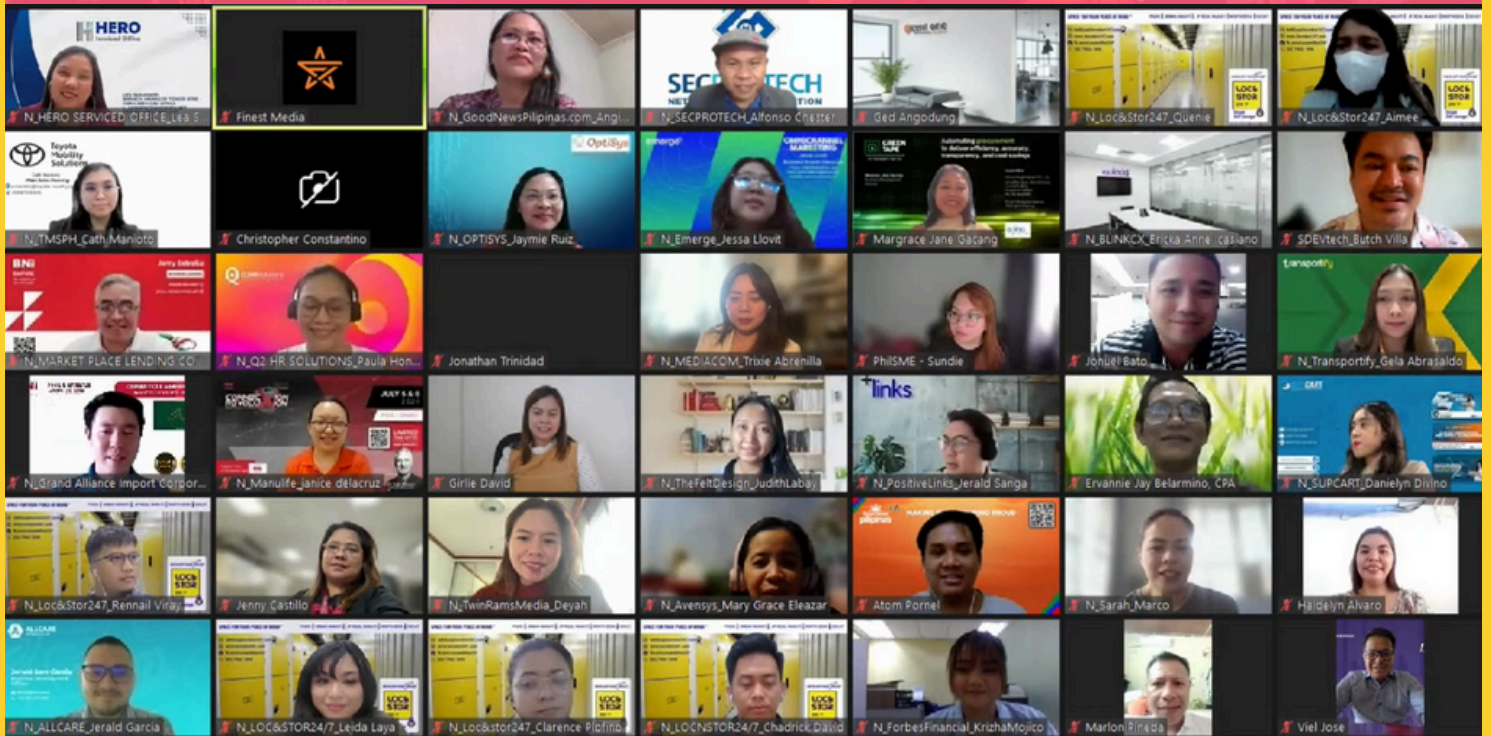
HERO Serviced Office

N_HERO SERVICED OFFICE_Lea S

Finest Media

N_GoodNewsPilipinas.com_Angi

SECPROTECH

N_SECPROTECH_Alfonso Chester

Ged Angodung

N_Loc&Stor247_Querie

N_Loc&Stor247_Aimee

Toyota Mobility Solutions

N_TMSPH_Cath Manioto

Christopher Constantino

OptiSys

N_OPTISYS_Jaymie Ruiz

emerge

OMNICHANNEL MARKETING

N_Emerge_Jessa Llovit

GREEN TAPE

Automating procurement to deliver efficiency, accuracy, transparency, and cost savings

Margrace Jane Gacang

N_BLINKCX_Ericka Anne Casiano

SDEVtech_Butch Villa

BNI

N_MARKET PLACE LENDING CO

N_Q2 HR SOLUTIONS_Paula Hon

Jonathan Trinidad

N_MEDIACOM_Trixie Abrenilla

PhilSME - Sundie

Jonuel Bato

transportify

N_Transportify_Gela Abrasaldo

N_Grand Alliance Import Corpor

JULY 5 & 6

N_Manulife_janice delacruz

Girlie David

N_TheFeltDesign_JudithLabay

+links

N_PositiveLinks_Jerald Sanga

Ervannie Jay Belarmino, CPA

N_SUPCART_Danielyn Divino

N_Loc&Stor247_Rennail Viray

Jenny Castillo

N_TwinRamsMedia_Deyah

N_Avensys_Mary Grace Eleazar

pilipinas

Atom Pornel

N_Sarah_Marco

Haidelyn Alvaro

ALLCARE

N_ALLCARE_Jerald Garcia

N_LOC&STOR24/7_Leida Laya

N_Loc&stor247_Clarence Piofino

N_LOCNSTOR24/7_Chadrick David

N_ForbesFinancial_KrizhaMojico

Marlon Pineda

Viel Jose